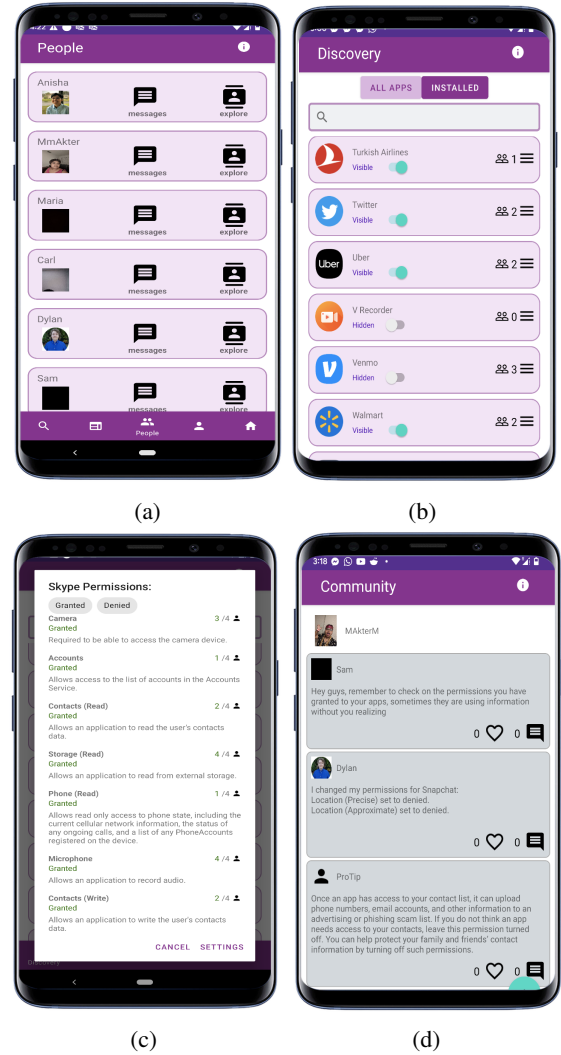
4:22

People

Anisha
messages
explore

MmAkter
messages
explore

Maria
messages
explore

Carl
messages
explore

Dylan
messages
explore

Sam
messages
explore

People

(a)

Discovery

ALL APPS
INSTALLED

Turkish Airlines
Visible
1

Twitter
Visible
2

Uber
Visible
2

V Recorder
Hidden
0

Venmo
Hidden
3

Walmart
Visible
2

(b)

Skype Permissions:
Granted
Denied

Camera
3 /4
Granted
Required to be able to access the camera device.

Accounts
1 /4
Granted
Allows access to the list of accounts in the Accounts Service.

Contacts (Read)
2 /4
Granted
Allows an application to read the user's contacts data.

Storage (Read)
4 /4
Granted
Allows an application to read from external storage.

Phone (Read)
1 /4
Granted
Allows read only access to phone state, including the current cellular network information, the status of any ongoing calls, and a list of any PhoneAccounts registered on the device.

Microphone
4 /4
Granted
Allows an application to record audio.

Contacts (Write)
2 /4
Granted
Allows an application to write the user's contacts data.

CANCEL
SETTINGS

Discovery

(c)

3:18

Community

MAkterM

Sam
Hey guys, remember to check on the permissions you have granted to your apps, sometimes they are using information without you realizing
0
0

Dylan
I changed my permissions for Snapchat:
Location (Precise) set to denied.
Location (Approximate) set to denied.
0
0

ProTip
Once an app has access to your contact list, it can upload phone numbers, email accounts, and other information to an advertising or phishing scam list. If you do not think an app needs access to your contacts, leave this permission turned off. You can help protect your family and friends' contact information by turning off such permissions.
0
0

(d)